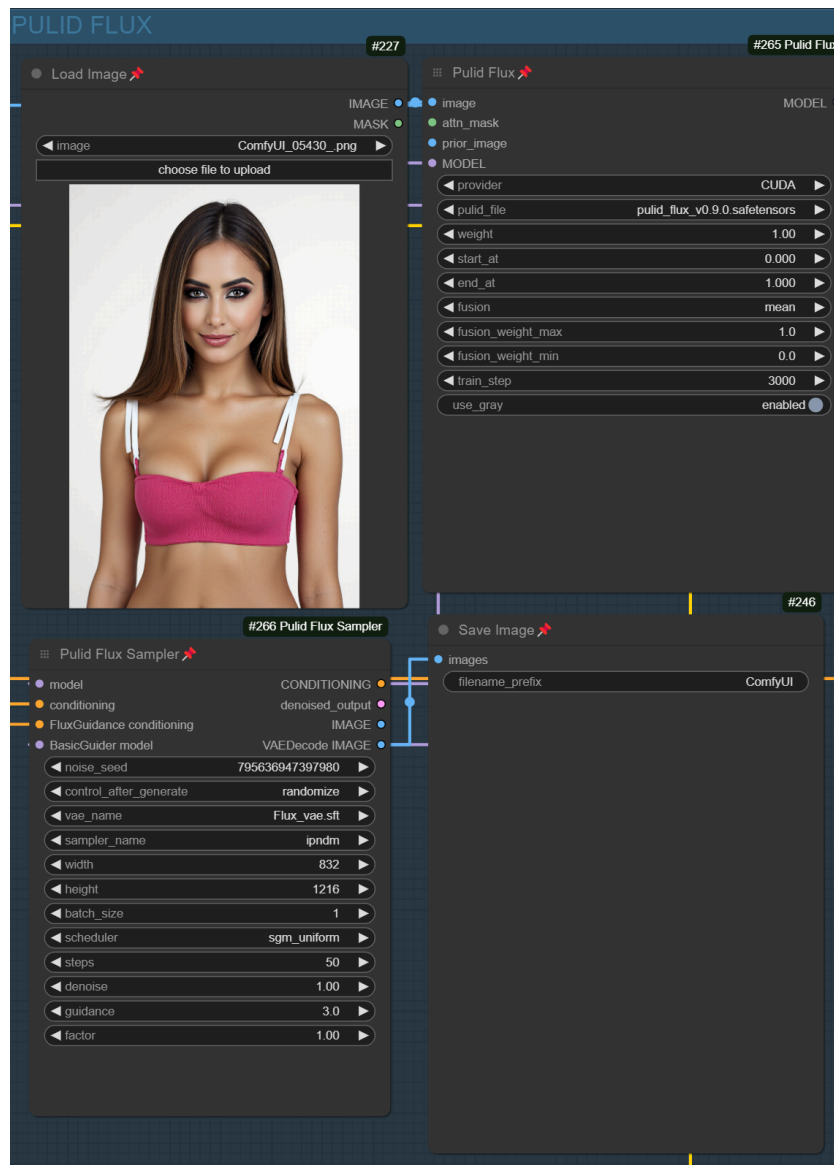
PULID FLUX

#227

#265 Pulid Flux

Load Image

IMAGE
MASK

image ComfyUI_05430_.png
choose file to upload

Pulid Flux

image
attn_mask
prior_image
MODEL

MODEL

provider CUDA
pulid_file pulid_flux_v0.9.0.safetensors
weight 1.00
start_at 0.000
end_at 1.000
fusion mean
fusion_weight_max 1.0
fusion_weight_min 0.0
train_step 3000
use_gray enabled

#266 Pulid Flux Sampler

Pulid Flux Sampler

model
conditioning
FluxGuidance conditioning
BasicGuider model

CONDITIONING
denoised_output
IMAGE
VAEDecode IMAGE

noise_seed 795636947397980
control_after_generate randomize
vae_name Flux_vae.sft
sampler_name ipndm
width 832
height 1216
batch_size 1
scheduler sgm_uniform
steps 50
denoise 1.00
guidance 3.0
factor 1.00

#246

Save Image

images
filename_prefix ComfyUI